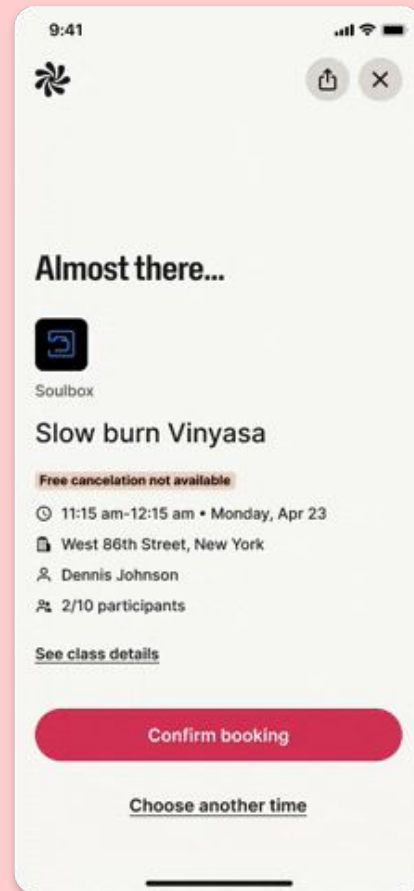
9:41

Almost there...

Soulbox

Slow burn Vinyasa

Free cancelation not available

11:15 am-12:15 am • Monday, Apr 23

West 86th Street, New York

Dennis Johnson

2/10 participants

See class details

Confirm booking

Choose another time